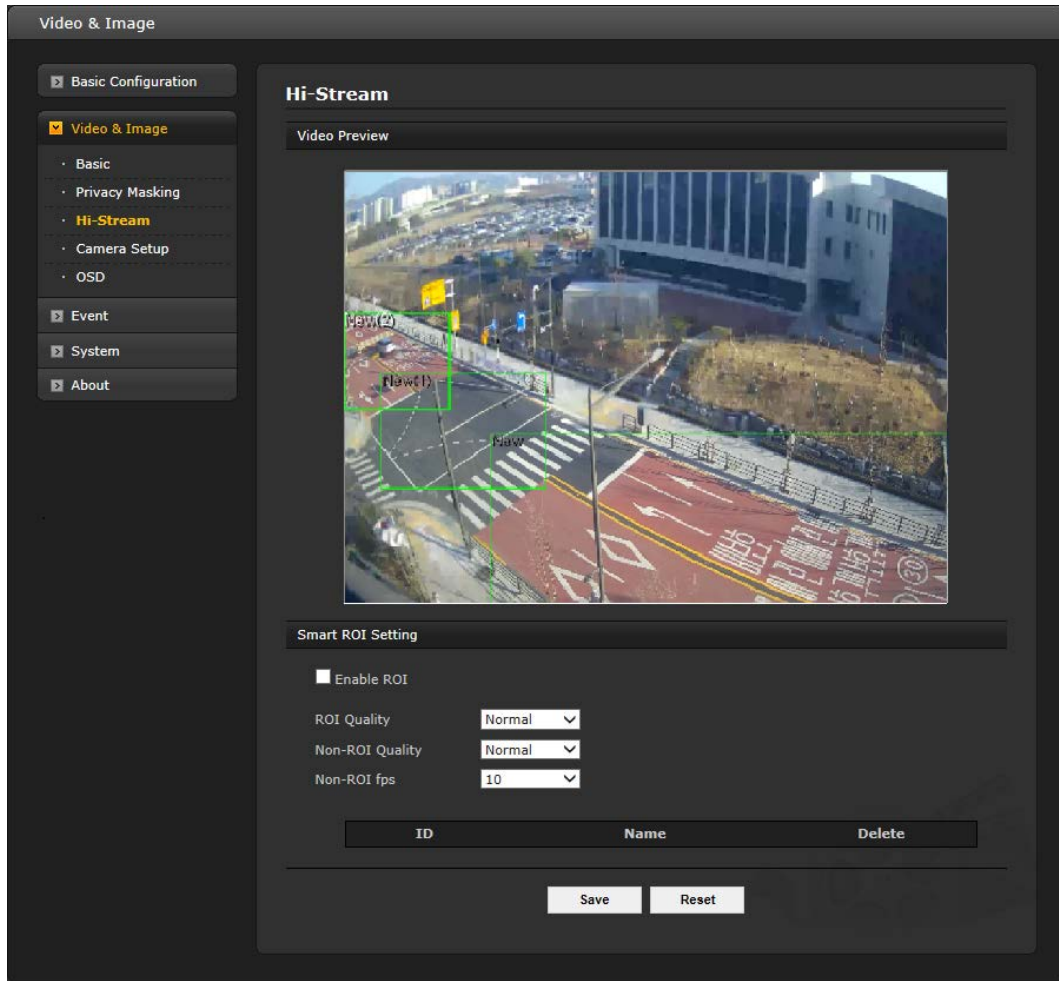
Video & Image

Basic Configuration

Video & Image

· Basic

· Privacy Masking

· Hi-Stream

· Camera Setup

· OSD

Event

System

About

Hi-Stream

Video Preview

New(2)

New(1)

New

Smart ROI Setting

Enable ROI

ROI Quality Normal

Non-ROI Quality Normal

Non-ROI fps 10

| ID | Name | Delete |
|---|---|---|

Save Reset